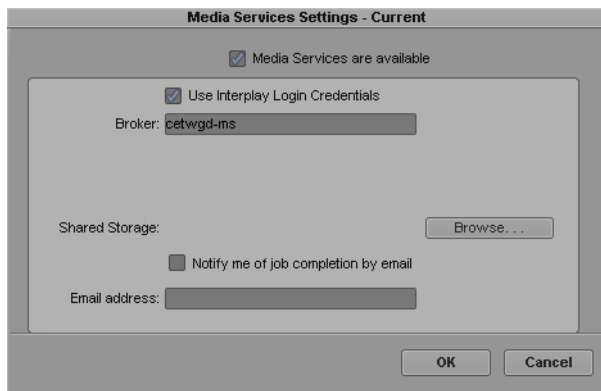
Media Services Settings - Current

Media Services are available

Use Interplay Login Credentials

Broker: cetwgd-ms

Shared Storage:

Browse. . .

Notify me of job completion by email

Email address:

OK

Cancel